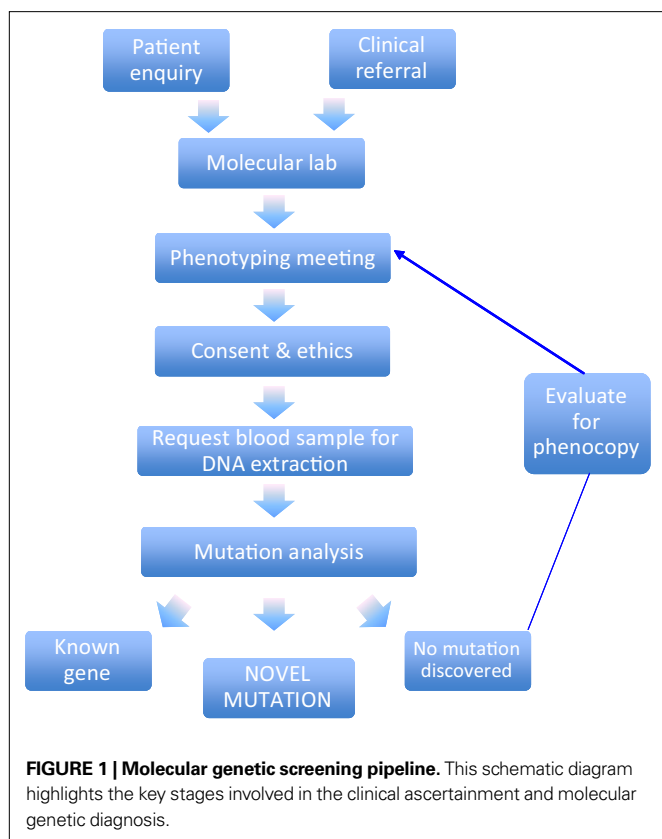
Patient enquiry

Clinical referral

Molecular lab

Phenotyping meeting

Consent & ethics

Request blood sample for DNA extraction

Mutation analysis

Evaluate for phenocopy

Known gene

NOVEL MUTATION

No mutation discovered

**FIGURE 1 | Molecular genetic screening pipeline.** This schematic diagram highlights the key stages involved in the clinical ascertainment and molecular genetic diagnosis.